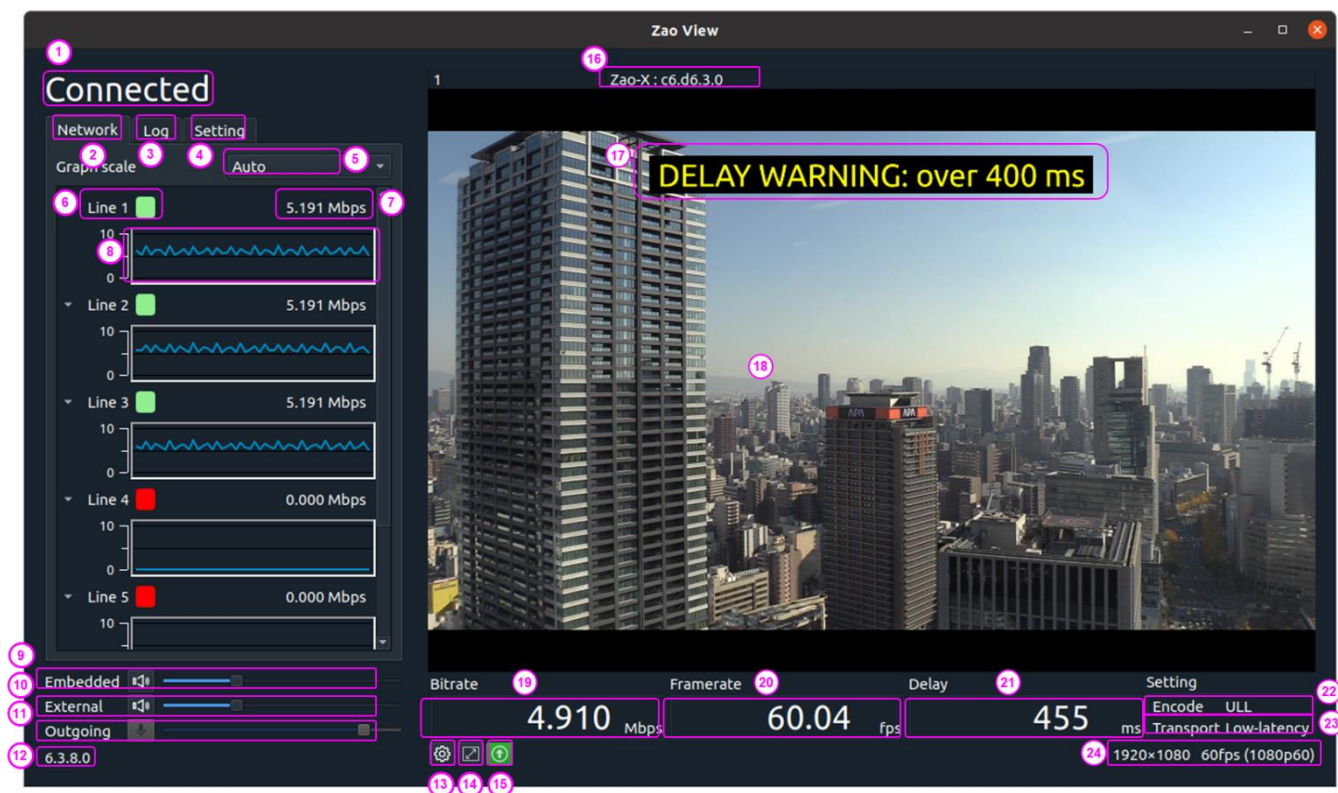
Zao View

1
Connected
Network Log Setting
2 3 4
Graph scale Auto 5
6 Line 1 5.191 Mbps 7
10
8
0
Line 2 5.191 Mbps
10
0
Line 3 5.191 Mbps
10
0
Line 4 0.000 Mbps
10
0
Line 5 0.000 Mbps
10
9
10 Embedded
11 External
Outgoing
12 6.3.8.0

16
1 Zao-X : c6.d6.3.0
17 DELAY WARNING: over 400 ms
18
APA APA
Bitrate 19
4.910 Mbps
Framerate 20
60.04 fps
Delay 21
455 ms
Setting
Encode ULL 22
Transport Low-latency 23
13 14 15
24 1920×1080 60fps (1080p60)